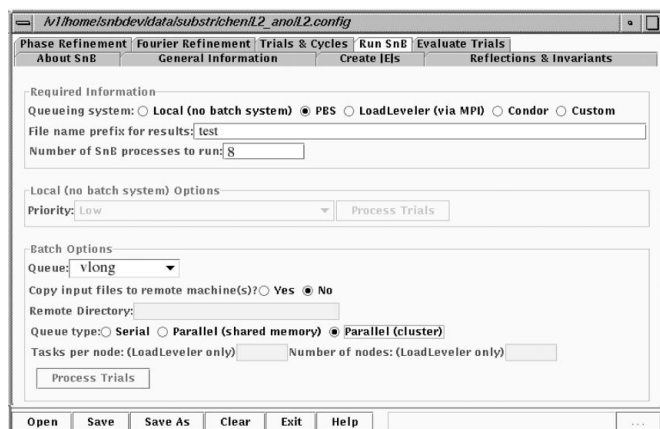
/v1/home/snbdev/data/substrichen/L2_ano/L2.config

Phase Refinement | Fourier Refinement | Trials & Cycles | Run SnB | Evaluate Trials
About SnB | General Information | Create |E|s | Reflections & Invariants

Required Information
Queueing system: ○ Local (no batch system) ◉ PBS ○ LoadLeveler (via MPI) ○ Condor ○ Custom
File name prefix for results: test
Number of SnB processes to run: 8

Local (no batch system) Options
Priority: Low
Process Trials

Batch Options
Queue: vlong
Copy input files to remote machine(s)? ○ Yes ◉ No
Remote Directory:
Queue type: ○ Serial ○ Parallel (shared memory) ◉ Parallel (cluster)
Tasks per node: (LoadLeveler only) Number of nodes: (LoadLeveler only)
Process Trials

Open | Save | Save As | Clear | Exit | Help